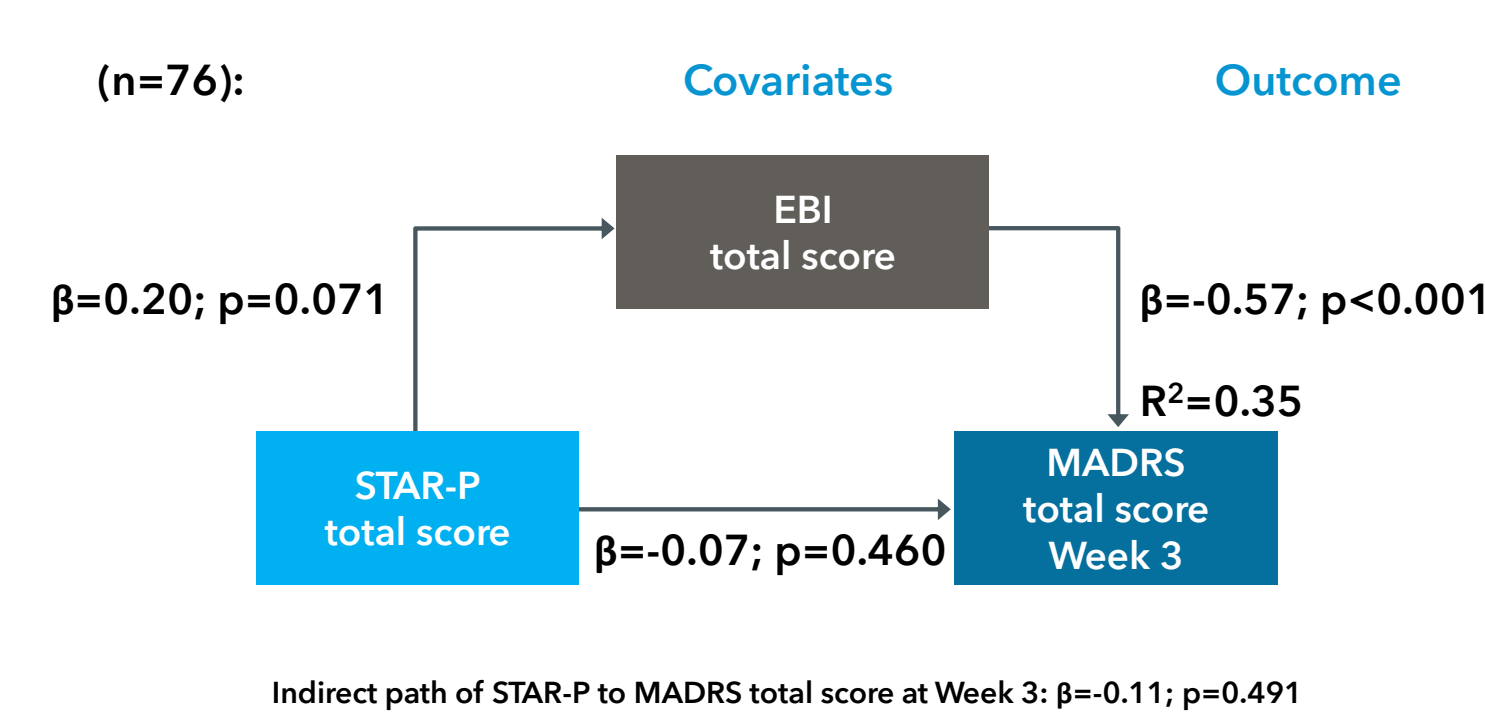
(n=76):

Covariates

Outcome

EBI total score

β=0.20; p=0.071

β=-0.57; p<0.001

$R^2$=0.35

STAR-P total score

MADRS total score Week 3

β=-0.07; p=0.460

Indirect path of STAR-P to MADRS total score at Week 3: β=-0.11; p=0.491